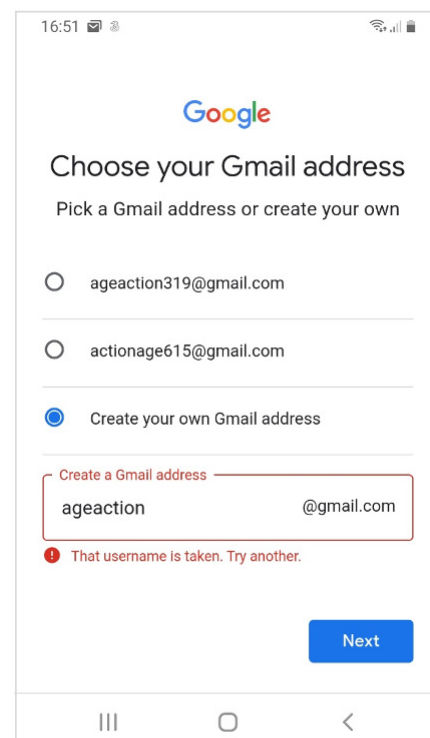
16:51

Google

Choose your Gmail address

Pick a Gmail address or create your own

ageaction319@gmail.com

actionage615@gmail.com

Create your own Gmail address

Create a Gmail address

ageaction

@gmail.com

That username is taken. Try another.

Next